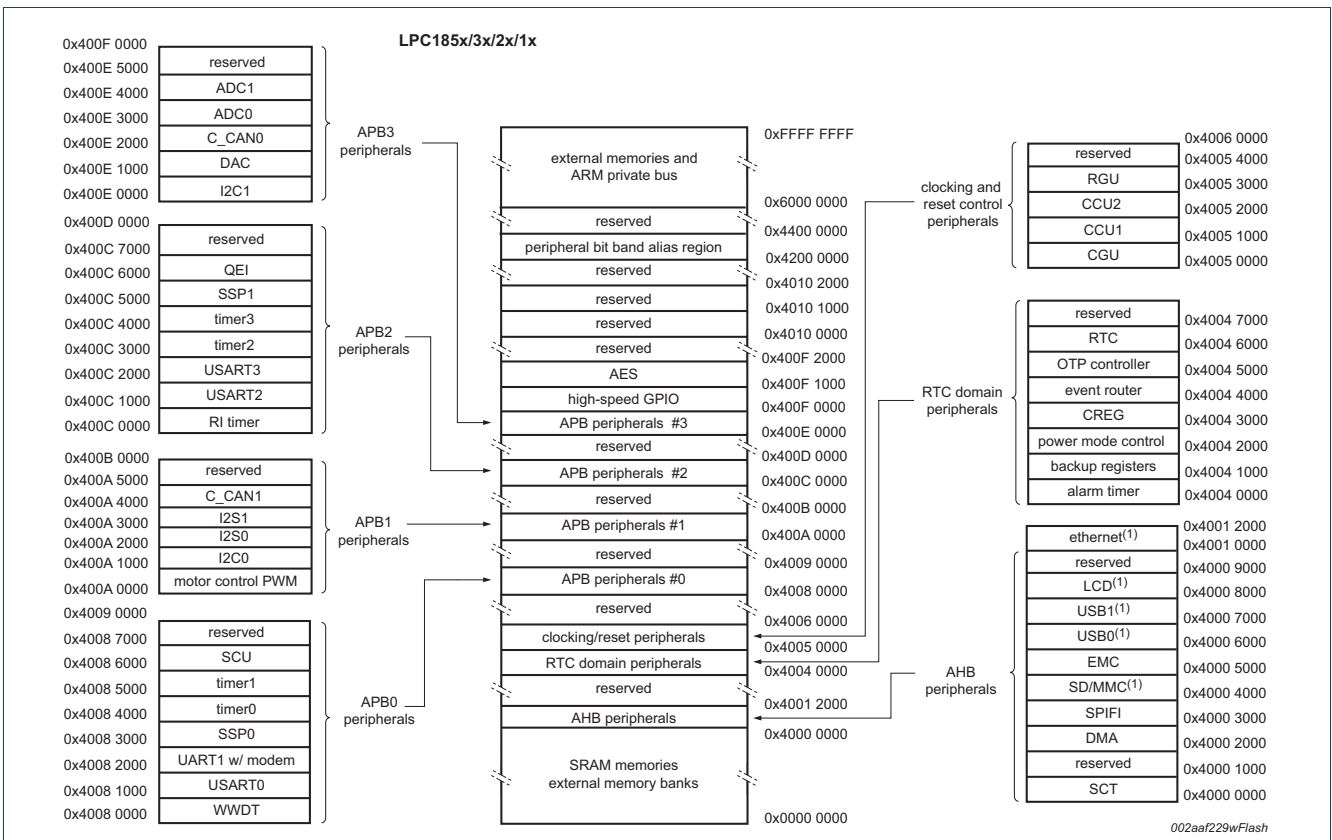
LPC185x/3x/2x/1x

0x400F 0000
0x400E 5000
0x400E 4000
0x400E 3000
0x400E 2000
0x400E 1000
0x400E 0000

reserved
ADC1
ADC0
C_CAN0
DAC
I2C1

APB3 peripherals

0x400D 0000
0x400C 7000
0x400C 6000
0x400C 5000
0x400C 4000
0x400C 3000
0x400C 2000
0x400C 1000
0x400C 0000

reserved
QEI
SSP1
timer3
timer2
USART3
USART2
RI timer

APB2 peripherals

0x400B 0000
0x400A 5000
0x400A 4000
0x400A 3000
0x400A 2000
0x400A 1000
0x400A 0000

reserved
C_CAN1
I2S1
I2S0
I2C0
motor control PWM

APB1 peripherals

0x4009 0000
0x4008 7000
0x4008 6000
0x4008 5000
0x4008 4000
0x4008 3000
0x4008 2000
0x4008 1000
0x4008 0000

reserved
SCU
timer1
timer0
SSP0
UART1 w/ modem
USART0
WWDT

APB0 peripherals

external memories and ARM private bus
reserved
peripheral bit band alias region
reserved
reserved
reserved
reserved
AES
high-speed GPIO
APB peripherals #3
reserved
APB peripherals #2
reserved
APB peripherals #1
reserved
APB peripherals #0
reserved
clocking/reset peripherals
RTC domain peripherals
reserved
AHB peripherals
SRAM memories external memory banks

0xFFFF FFFF
0x6000 0000
0x4400 0000
0x4200 0000
0x4010 2000
0x4010 1000
0x4010 0000
0x400F 2000
0x400F 1000
0x400F 0000
0x400E 0000
0x400D 0000
0x400C 0000
0x400B 0000
0x400A 0000
0x4009 0000
0x4008 0000
0x4006 0000
0x4005 0000
0x4004 0000
0x4001 2000
0x4000 0000
0x0000 0000

clocking and reset control peripherals

reserved
RGU
CCU2
CCU1
CGU

0x4006 0000
0x4005 4000
0x4005 3000
0x4005 2000
0x4005 1000
0x4005 0000

RTC domain peripherals

reserved
RTC
OTP controller
event router
CREG
power mode control
backup registers
alarm timer

0x4004 7000
0x4004 6000
0x4004 5000
0x4004 4000
0x4004 3000
0x4004 2000
0x4004 1000
0x4004 0000

AHB peripherals

ethernet$^{(1)}$
reserved
LCD$^{(1)}$
USB1$^{(1)}$
USB0$^{(1)}$
EMC
SD/MMC$^{(1)}$
SPIFI
DMA
reserved
SCT

0x4001 2000
0x4001 0000
0x4000 9000
0x4000 8000
0x4000 7000
0x4000 6000
0x4000 5000
0x4000 4000
0x4000 3000
0x4000 2000
0x4000 1000
0x4000 0000

002aaf229wFlash